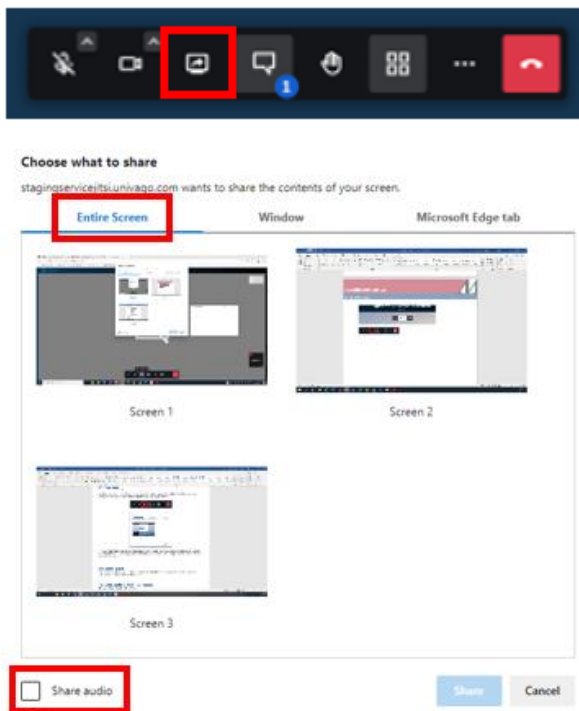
1

Choose what to share

stagingservicejitsi.univago.com wants to share the contents of your screen.

Entire Screen

Window

Microsoft Edge tab

Screen 1

Screen 2

Screen 3

Share audio

Share

Cancel